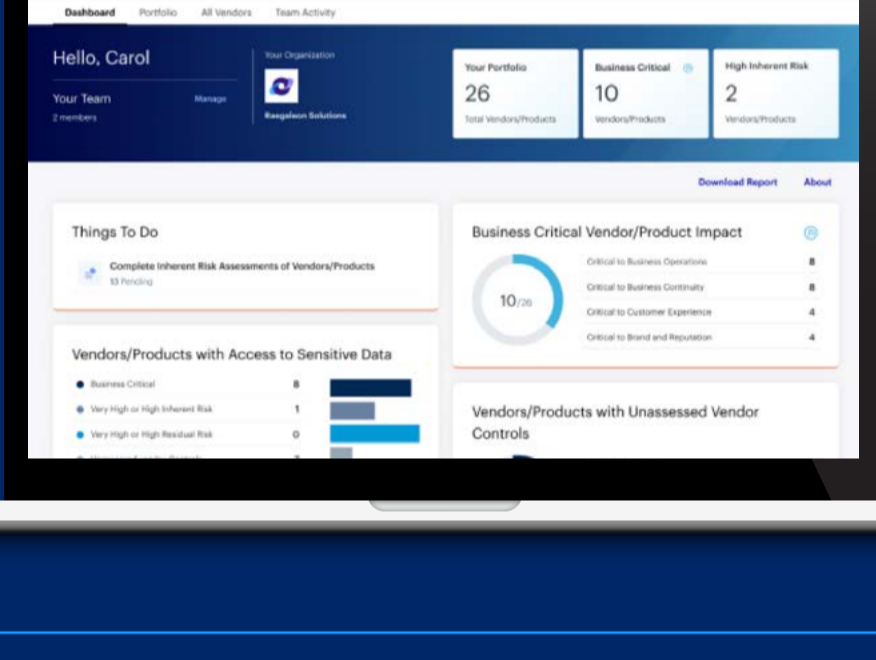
Dashboard Portfolio All Vendors Team Activity

Hello, Carol

Your Team Manage
2 members

Your Organization
Raegaleon Solutions

Your Portfolio
26
Total Vendors/Products

Business Critical
10
Vendors/Products

High Inherent Risk
2
Vendors/Products

Download Report About

Things To Do

Complete Inherent Risk Assessments of Vendors/Products
13 Pending

Business Critical Vendor/Product Impact

10/26

| | |
|---|---|
| Critical to Business Operations | 8 |
| Critical to Business Continuity | 8 |
| Critical to Customer Experience | 4 |
| Critical to Brand and Reputation | 4 |

Vendors/Products with Access to Sensitive Data

| | |
|---|---|
| Business Critical | 8 |
| Very High or High Inherent Risk | 1 |
| Very High or High Residual Risk | 0 |
| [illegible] | 7 |

Vendors/Products with Unassessed Vendor Controls